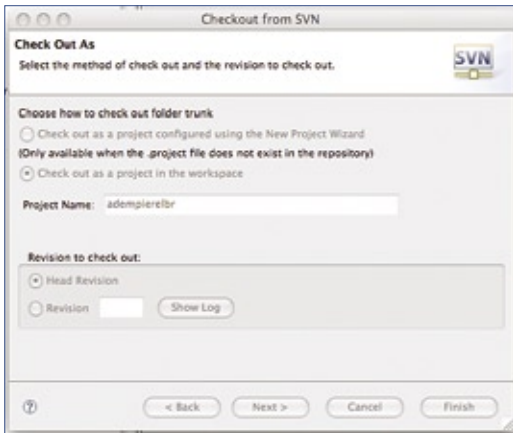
Checkout from SVN

Check Out As
Select the method of check out and the revision to check out.

SVN

Choose how to check out folder trunk
Check out as a project configured using the New Project Wizard
(Only available when the .project file does not exist in the repository)
Check out as a project in the workspace

Project Name: adempierelbr

Revision to check out:
Head Revision
Revision Show Log

?

< Back Next > Cancel Finish